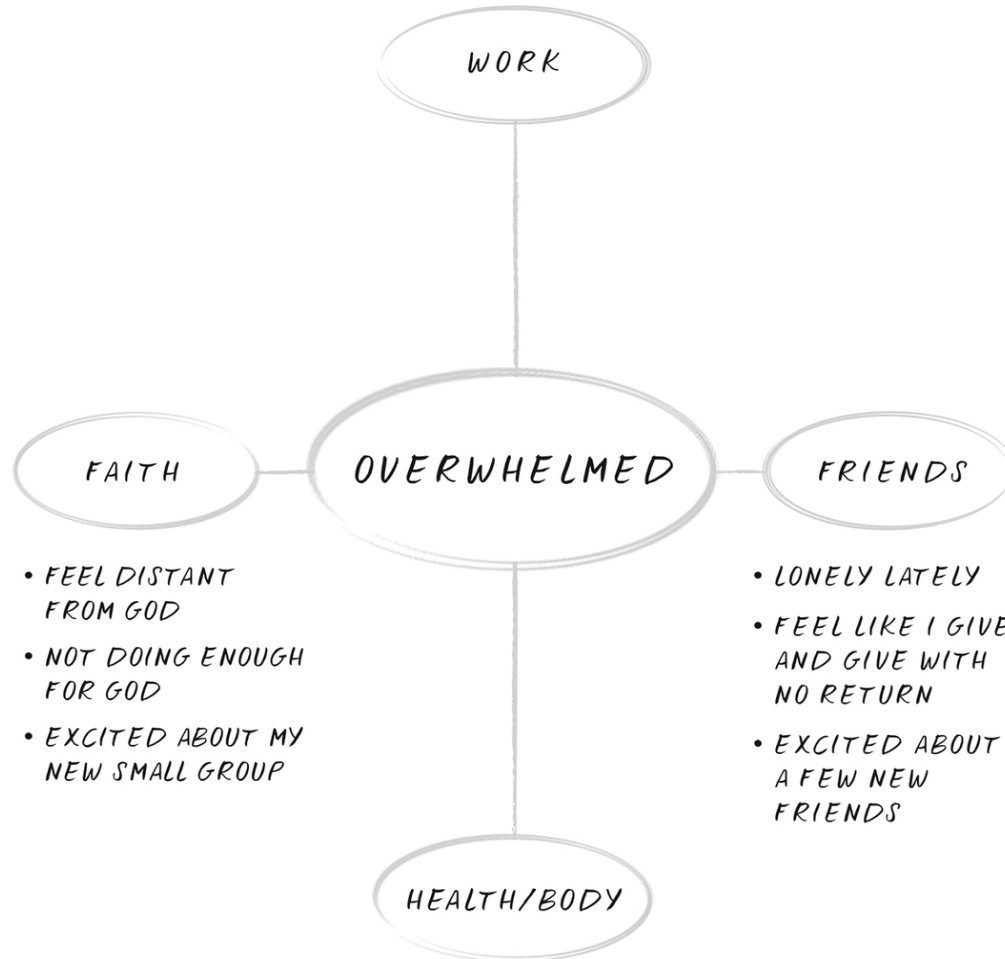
WORK

FAITH

OVERWHELMED

FRIENDS

• FEEL DISTANT FROM GOD
• NOT DOING ENOUGH FOR GOD
• EXCITED ABOUT MY NEW SMALL GROUP

• LONELY LATELY
• FEEL LIKE I GIVE AND GIVE WITH NO RETURN
• EXCITED ABOUT A FEW NEW FRIENDS

HEALTH/BODY